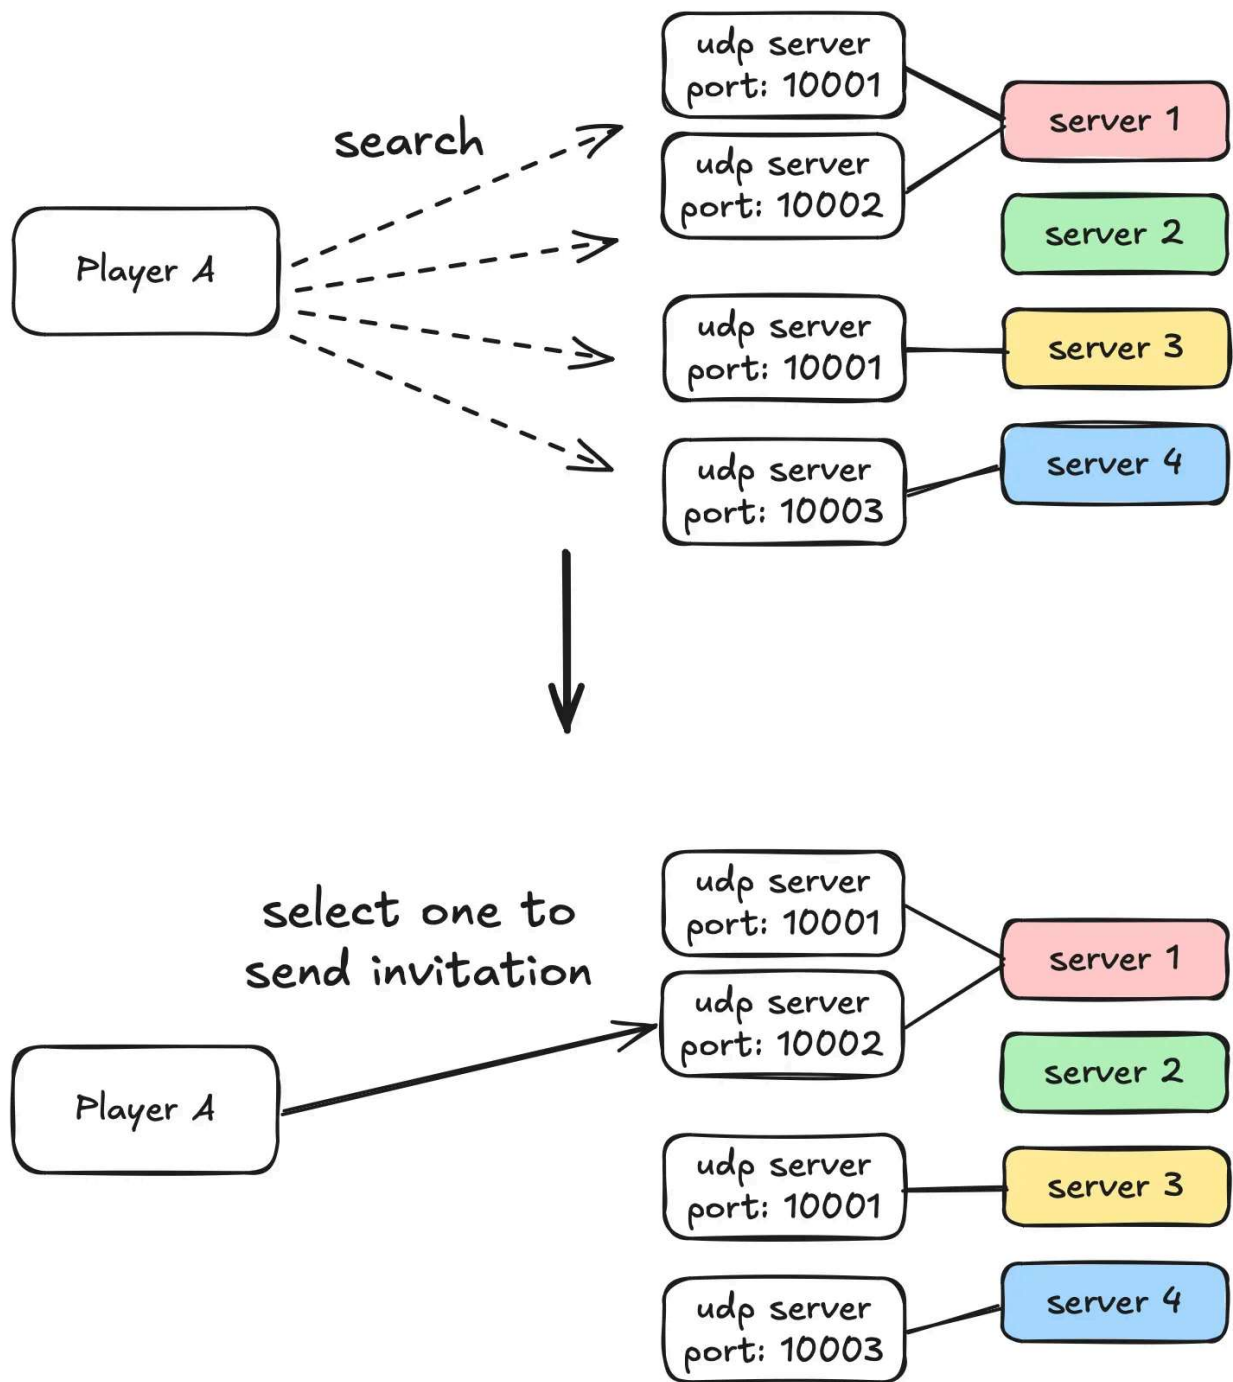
search

Player A

udp server
port: 10001

udp server
port: 10002

udp server
port: 10001

udp server
port: 10003

server 1

server 2

server 3

server 4

select one to send invitation

Player A

udp server
port: 10001

udp server
port: 10002

udp server
port: 10001

udp server
port: 10003

server 1

server 2

server 3

server 4